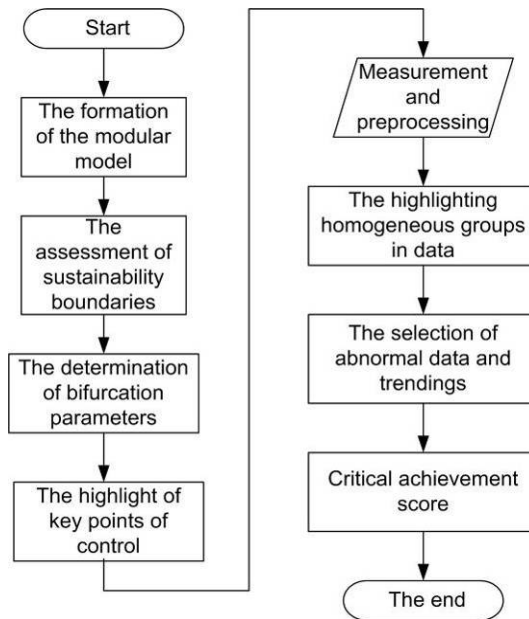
Start

The formation of the modular model

The assessment of sustainability boundaries

The determination of bifurcation parameters

The highlight of key points of control

Measurement and preprocessing

The highlighting homogeneous groups in data

The selection of abnormal data and trendings

Critical achievement score

The end